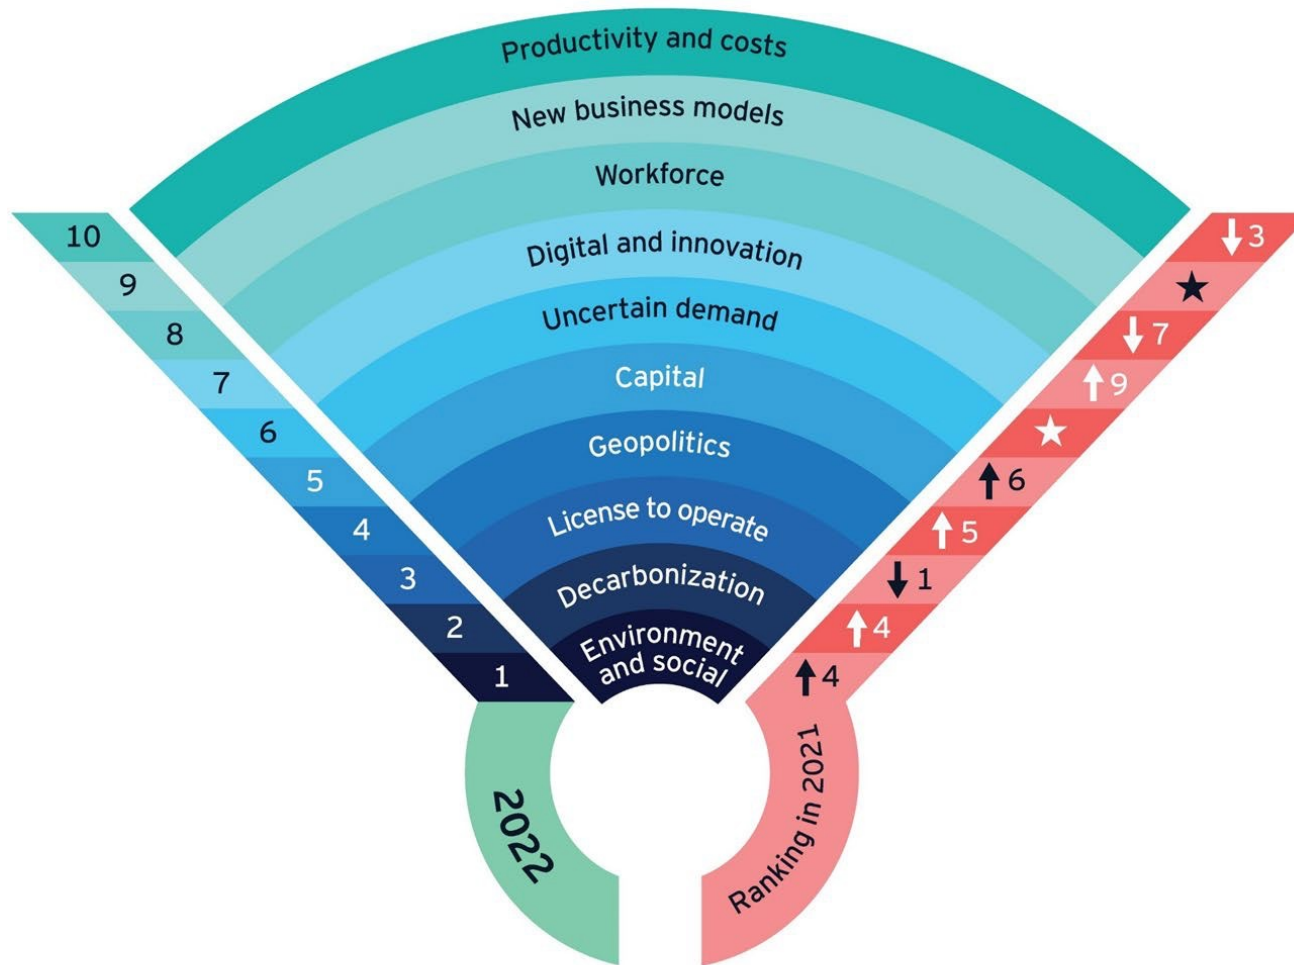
Productivity and costs
New business models
Workforce
Digital and innovation
Uncertain demand
Capital
Geopolitics
License to operate
Decarbonization
Environment and social

10
9
8
7
6
5
4
3
2
1

2022

↓3
★
↓7
↑9
★
↑6
↑5
↓1
↑4
↑4

Ranking in 2021